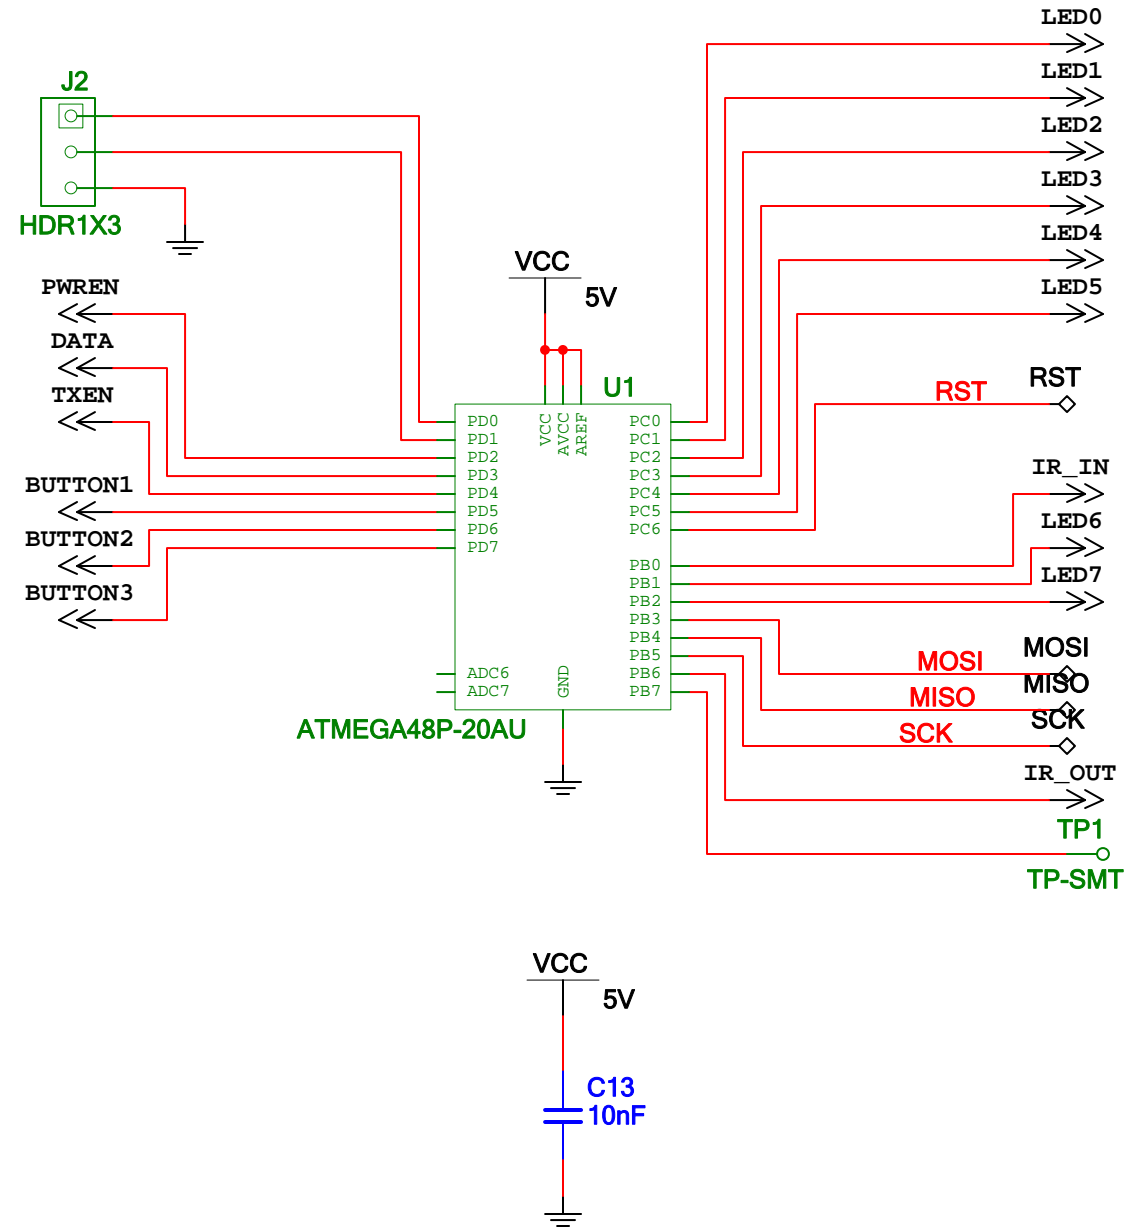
J2
HDR1X3

PWREN
DATA
TXEN
BUTTON1
BUTTON2
BUTTON3

VCC
5V

U1
PD0
PD1
PD2
PD3
PD4
PD5
PD6
PD7
VCC
AVCC
AREF
ADC6
ADC7
GND
PC0
PC1
PC2
PC3
PC4
PC5
PC6
PB0
PB1
PB2
PB3
PB4
PB5
PB6
PB7
ATMEGA48P-20AU

LED0
LED1
LED2
LED3
LED4
LED5
RST
RST
IR_IN
LED6
LED7
MOSI
MOSI
MISO
MISO
SCK
SCK
IR_OUT
TP1
TP-SMT

VCC
5V
C13
10nF